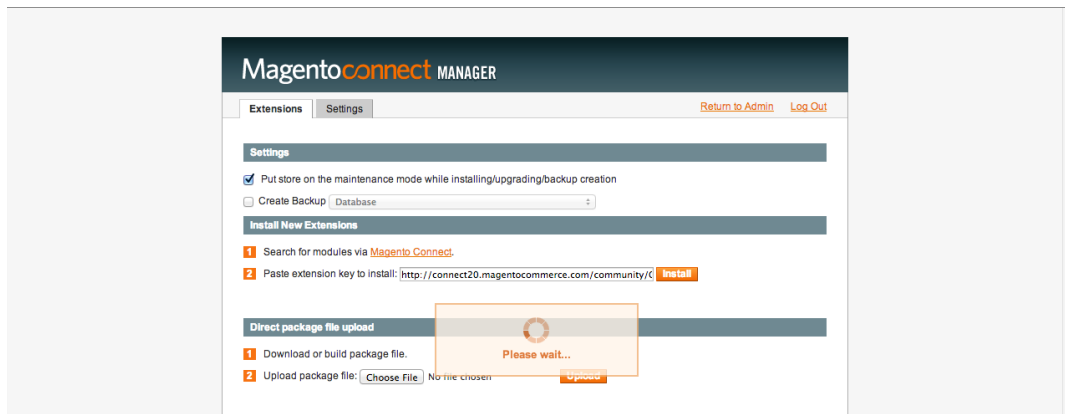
Magentoconnect MANAGER

Extensions Settings

Return to Admin Log Out

Settings

Put store on the maintenance mode while installing/upgrading/backup creation

Create Backup Database

Install New Extensions

1 Search for modules via Magento Connect.

2 Paste extension key to install: http://connect20.magentocommerce.com/community/( Install

Direct package file upload

Please wait...

1 Download or build package file.

2 Upload package file: Choose File No file chosen Upload